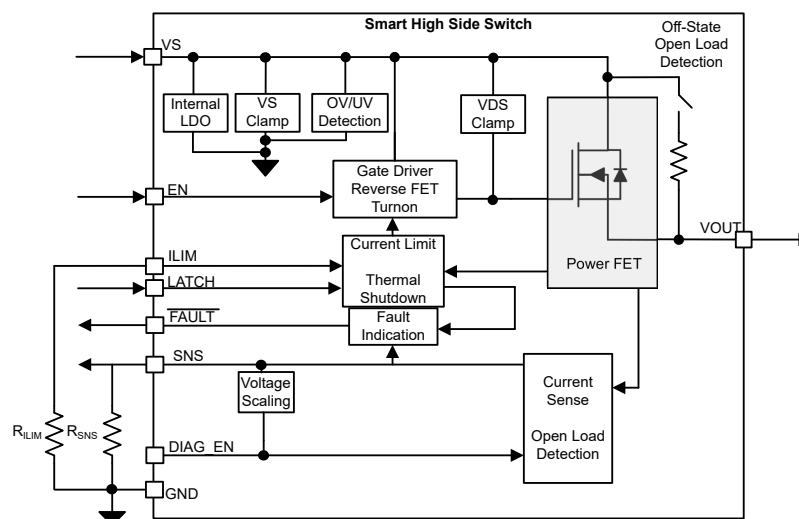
Smart High Side Switch

Off-State Open Load Detection

VS

Internal LDO

VS Clamp

OV/UV Detection

VDS Clamp

EN

Gate Driver Reverse FET Turnon

ILIM

LATCH

$\overline{FAULT}$

SNS

Current Limit

Thermal Shutdown

Fault Indication

Power FET

VOUT

Voltage Scaling

Current Sense

Open Load Detection

DIAG_EN

GND

$R_{ILIM}$

$R_{SNS}$